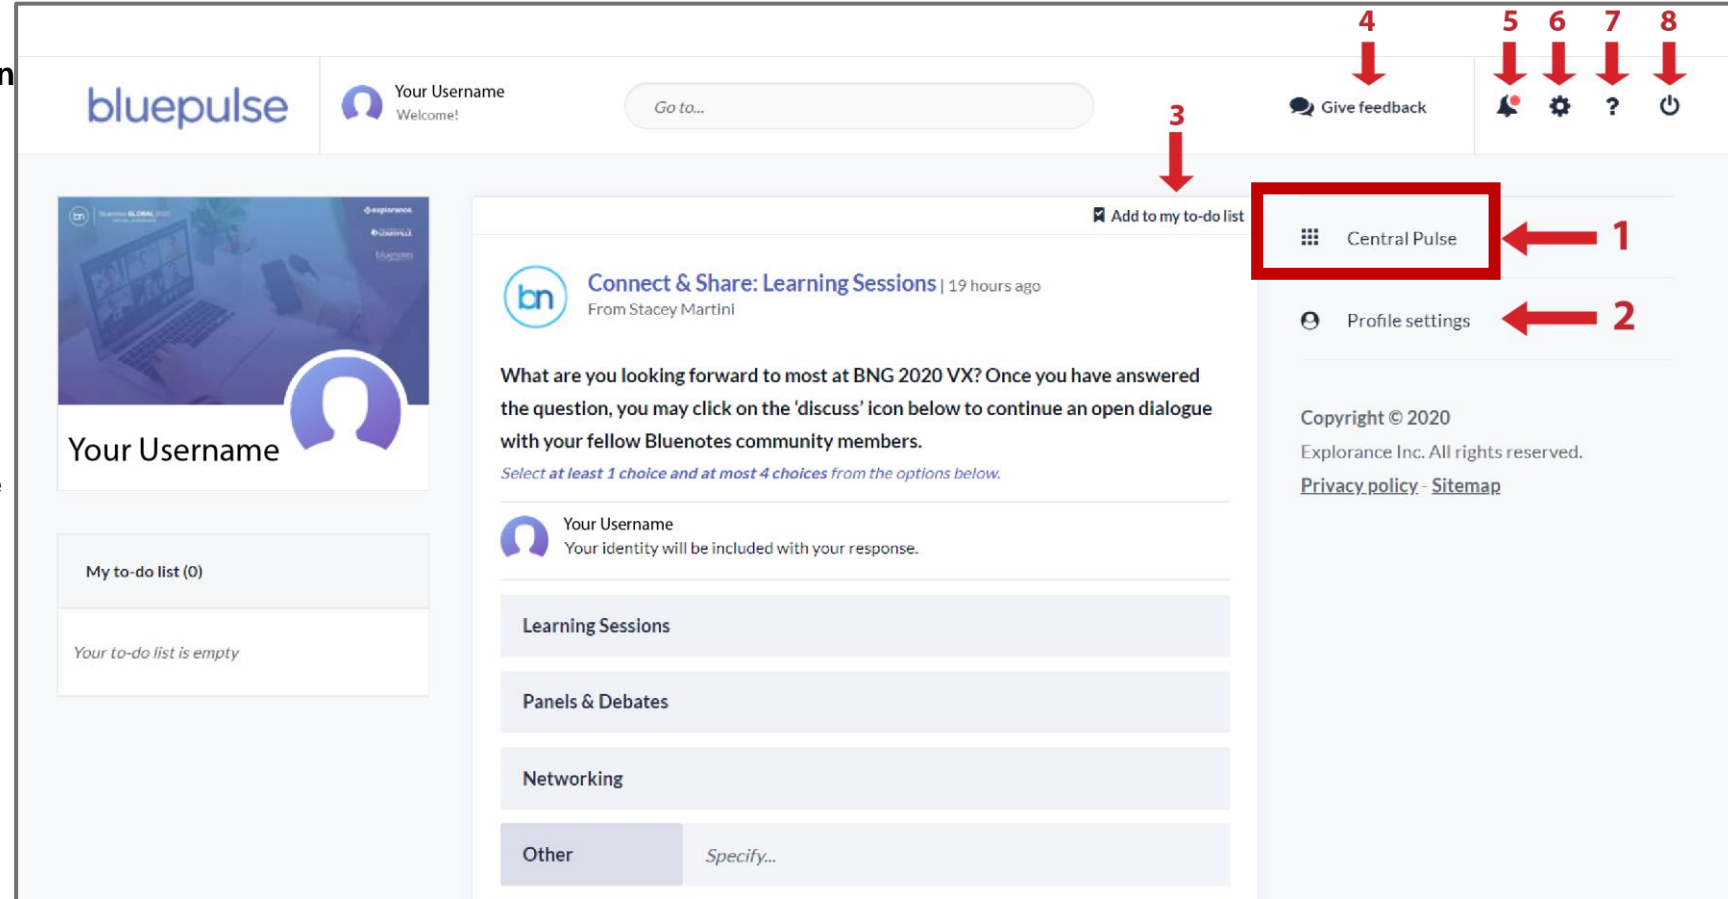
bluepulse

Your Username
Welcome!

Go to...

4
Give feedback

5 6 7 8
?

3
Add to my to-do list

Central Pulse 1

Profile settings 2

Your Username

My to-do list (0)

Your to-do list is empty

bn
Connect & Share: Learning Sessions | 19 hours ago
From Stacey Martini

What are you looking forward to most at BNG 2020 VX? Once you have answered the question, you may click on the 'discuss' icon below to continue an open dialogue with your fellow Bluenotes community members.
Select at least 1 choice and at most 4 choices from the options below.

Your Username
Your identity will be included with your response.

Learning Sessions

Panels & Debates

Networking

Other
Specify...

Copyright © 2020
Explorance Inc. All rights reserved.
Privacy policy - Sitemap